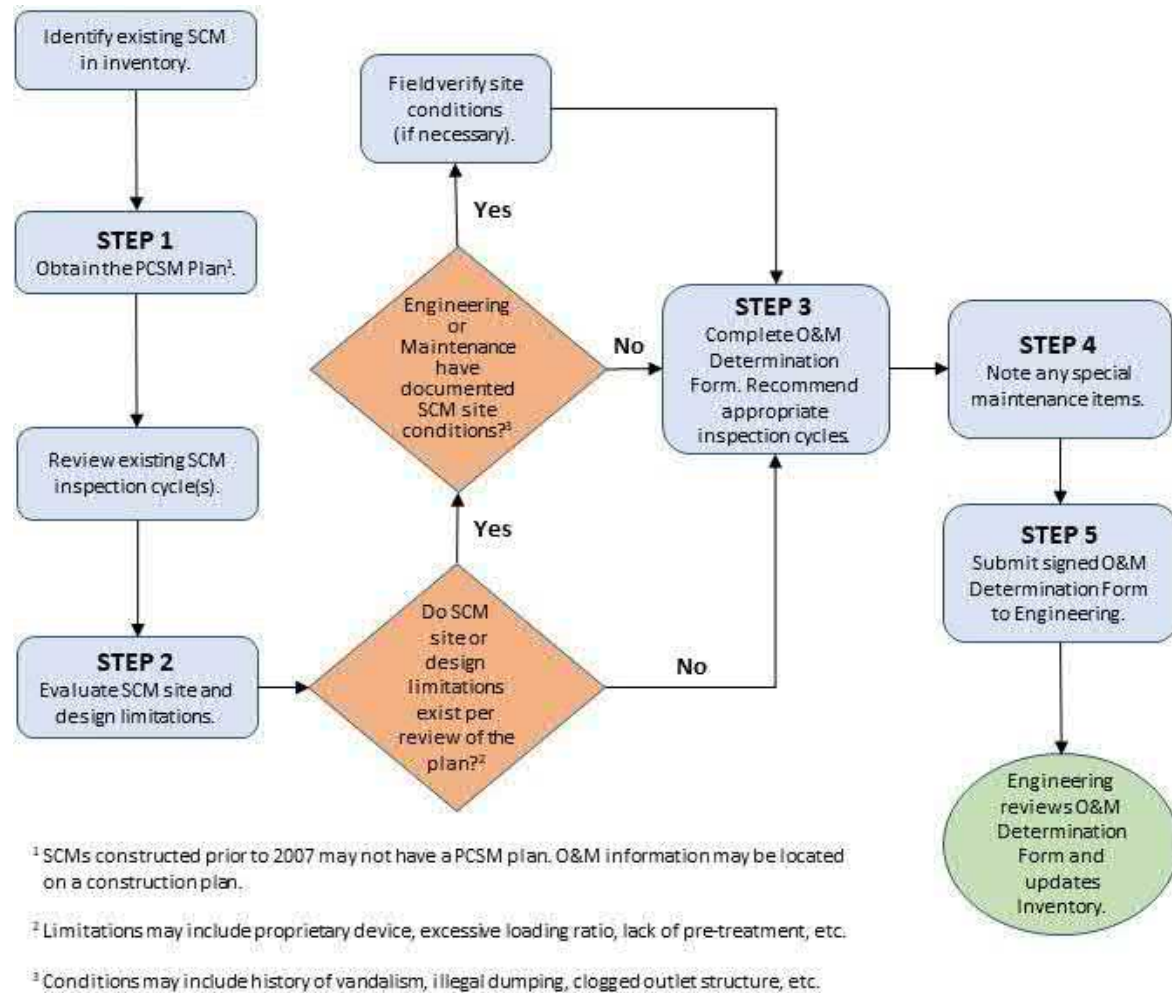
Identify existing SCM in inventory.

STEP 1
Obtain the PCSM Plan$^1$.

Review existing SCM inspection cycle(s).

STEP 2
Evaluate SCM site and design limitations.

Do SCM site or design limitations exist per review of the plan?$^2$

Yes

Engineering or Maintenance have documented SCM site conditions?$^3$

Yes

Field verify site conditions (if necessary).

No

No

STEP 3
Complete O&M Determination Form. Recommend appropriate inspection cycles.

STEP 4
Note any special maintenance items.

STEP 5
Submit signed O&M Determination Form to Engineering.

Engineering reviews O&M Determination Form and updates Inventory.

$^1$ SCMs constructed prior to 2007 may not have a PCSM plan. O&M information may be located on a construction plan.

$^2$ Limitations may include proprietary device, excessive loading ratio, lack of pre-treatment, etc.

$^3$ Conditions may include history of vandalism, illegal dumping, clogged outlet structure, etc.